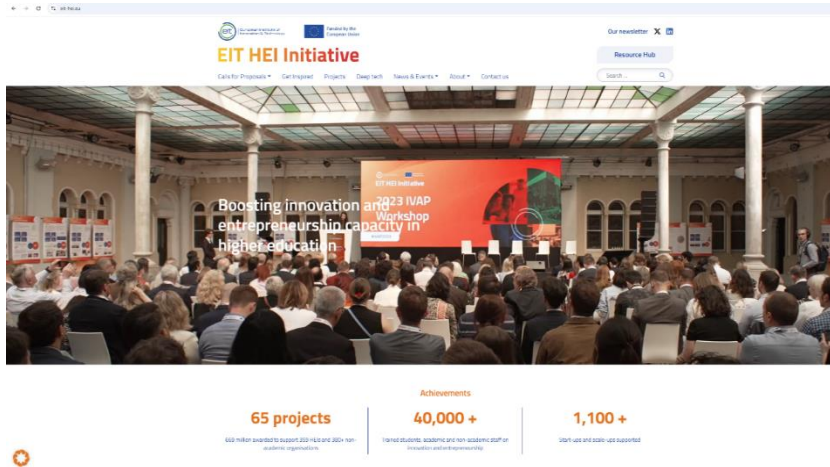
eit-hei.eu

European Institute of Innovation & Technology

Funded by the European Union

EIT HEI Initiative

Our newsletter

Resource Hub

Search ...

Calls for Proposals ▾ Get Inspired Projects Deep tech News & Events ▾ About ▾ Contact us

Boosting innovation and entrepreneurship capacity in higher education

EIT HEI Initiative

2023 IVAP Workshop

Achievements

65 projects

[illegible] million awarded to support 303 HEIs and 260+ non-academic organisations

40,000 +

Trained students, academic and non-academic staff on innovation and entrepreneurship

1,100 +

Start-ups and scale-ups supported